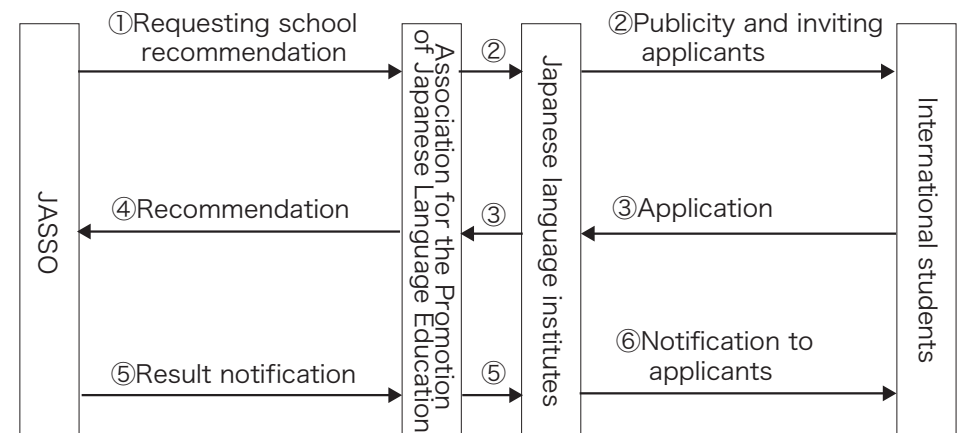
JASSO

Association for the Promotion of Japanese Language Education

Japanese language institutes

International students

①Requesting school recommendation

②

②Publicity and inviting applicants

④Recommendation

③

③Application

⑤Result notification

⑤

⑥Notification to applicants